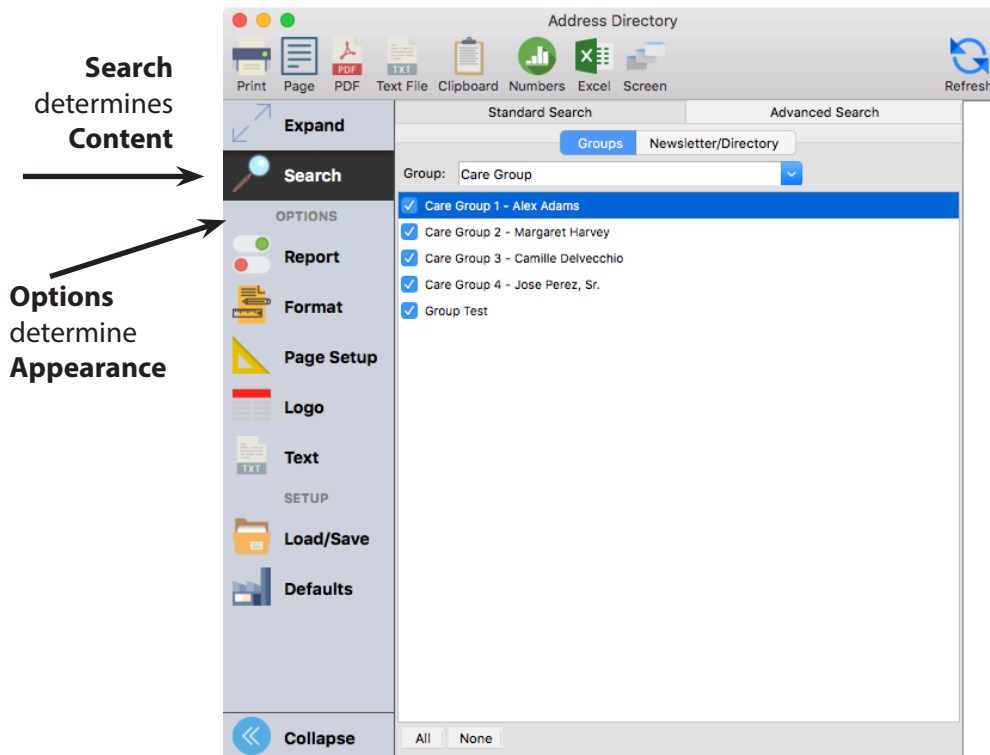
Search determines Content

Options determine Appearance

Address Directory

Print Page PDF Text File Clipboard Numbers Excel Screen Refresh

PDF TXT

Expand

Search

OPTIONS

Report

Format

Page Setup

Logo

Text

SETUP

Load/Save

Defaults

Collapse

Standard Search | Advanced Search

Groups | Newsletter/Directory

Group: Care Group

Care Group 1 - Alex Adams
Care Group 2 - Margaret Harvey
Care Group 3 - Camille Delvecchio
Care Group 4 - Jose Perez, Sr.
Group Test

All None